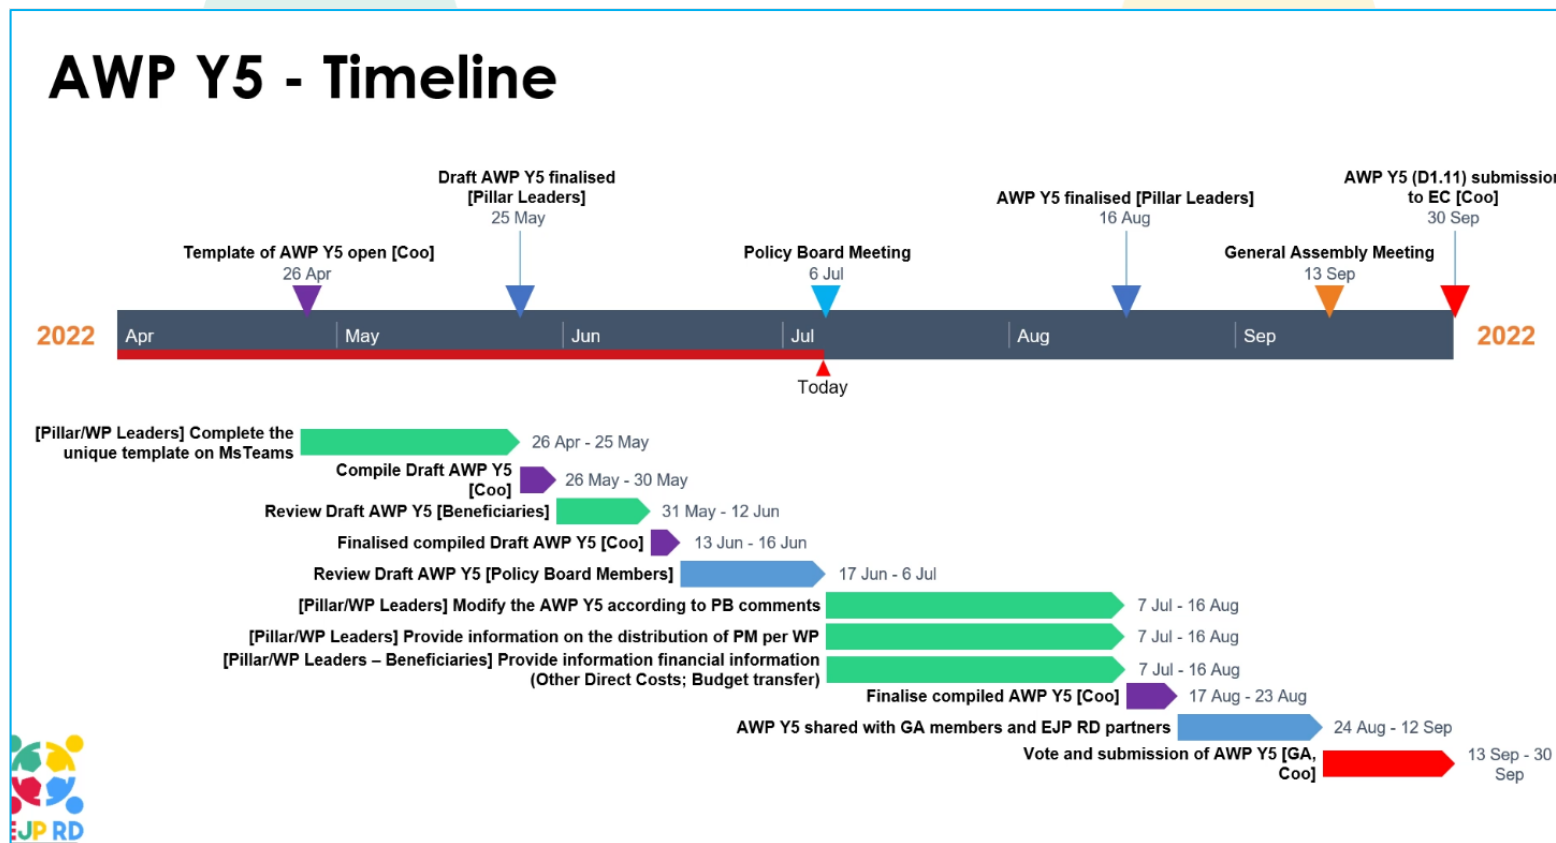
AWP Y5 - Timeline

Draft AWP Y5 finalised [Pillar Leaders]
25 May

AWP Y5 finalised [Pillar Leaders]
16 Aug

AWP Y5 (D1.11) submission to EC [Coo]
30 Sep

Template of AWP Y5 open [Coo]
26 Apr

Policy Board Meeting
6 Jul

General Assembly Meeting
13 Sep

2022 Apr May Jun Jul Aug Sep 2022

Today

[Pillar/WP Leaders] Complete the unique template on MsTeams 26 Apr - 25 May
Compile Draft AWP Y5 [Coo] 26 May - 30 May
Review Draft AWP Y5 [Beneficiaries] 31 May - 12 Jun
Finalised compiled Draft AWP Y5 [Coo] 13 Jun - 16 Jun
Review Draft AWP Y5 [Policy Board Members] 17 Jun - 6 Jul
[Pillar/WP Leaders] Modify the AWP Y5 according to PB comments 7 Jul - 16 Aug
[Pillar/WP Leaders] Provide information on the distribution of PM per WP 7 Jul - 16 Aug
[Pillar/WP Leaders – Beneficiaries] Provide information financial information (Other Direct Costs; Budget transfer) 7 Jul - 16 Aug
Finalise compiled AWP Y5 [Coo] 17 Aug - 23 Aug
AWP Y5 shared with GA members and EJP RD partners 24 Aug - 12 Sep
Vote and submission of AWP Y5 [GA, Coo] 13 Sep - 30 Sep

EJP RD